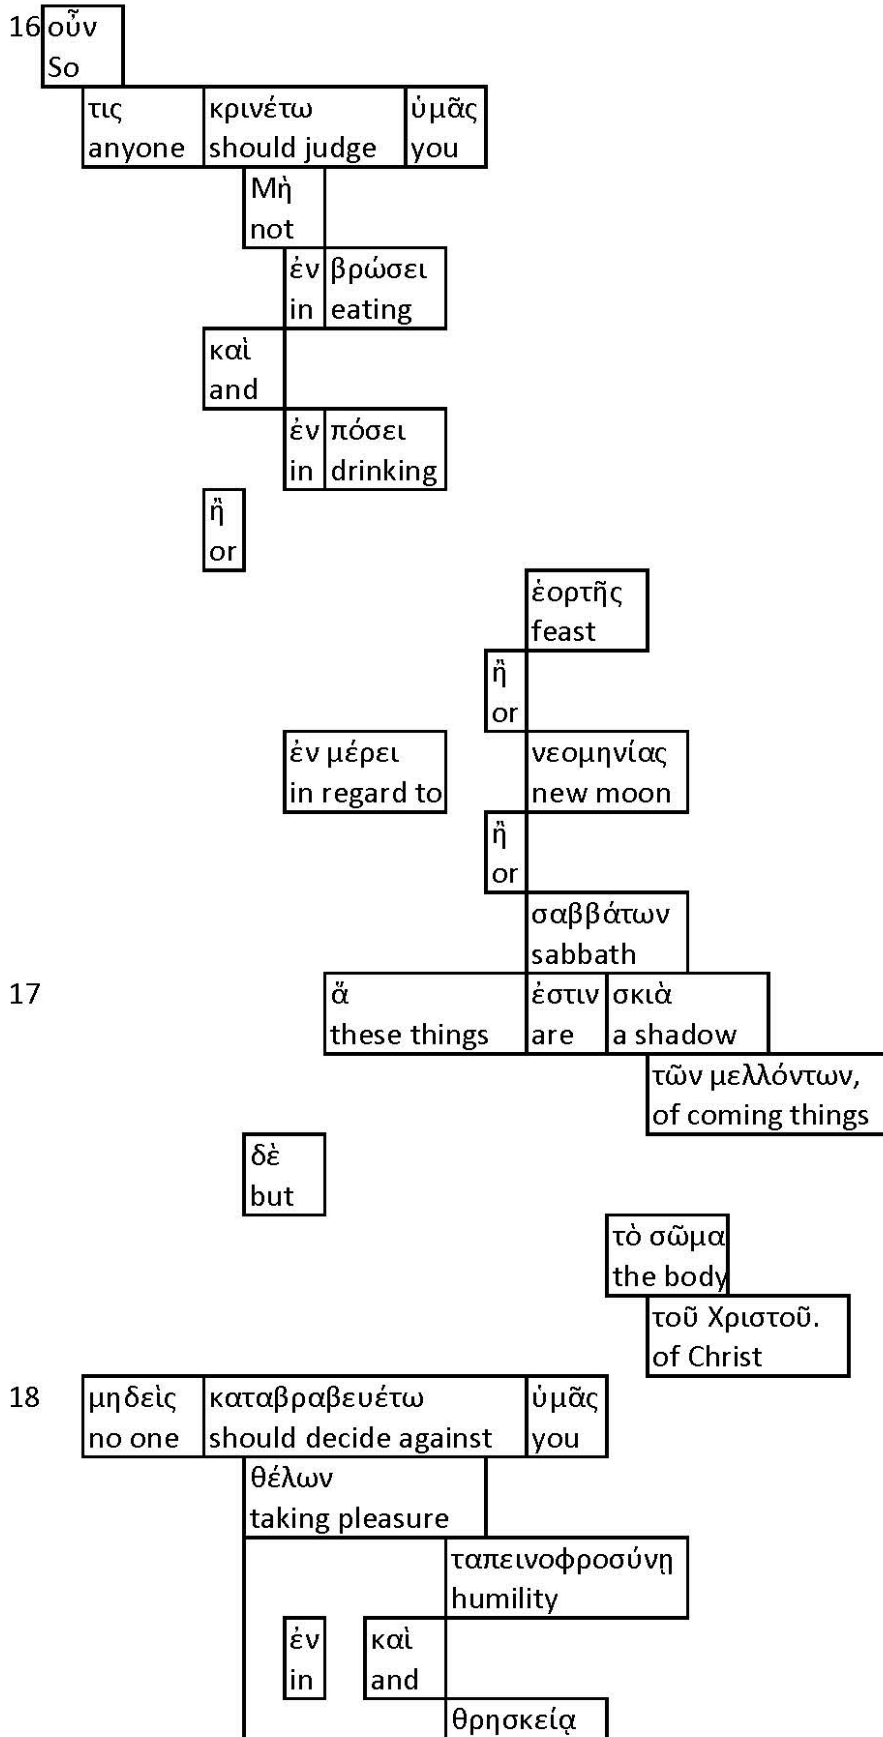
16 οὖν
So

τις
anyone

κρινέτω
should judge

ὑμᾶς
you

Μὴ
not

ἐν
in

βρώσει
eating

καὶ
and

ἐν
in

πόσει
drinking

ἢ
or

ἑορτῆς
feast

ἢ
or

ἐν μέρει
in regard to

νεομηνίας
new moon

ἢ
or

σαββάτων
sabbath

17

ἅ
these things

ἐστιν
are

σκιὰ
a shadow

τῶν μελλόντων,
of coming things

δὲ
but

τὸ σῶμα
the body

τοῦ Χριστοῦ.
of Christ

18

μηδεὶς
no one

καταβραβευέτω
should decide against

ὑμᾶς
you

θέλων
taking pleasure

ταπεινοφροσύνῃ
humility

ἐν
in

καὶ
and

θρησκείᾳ